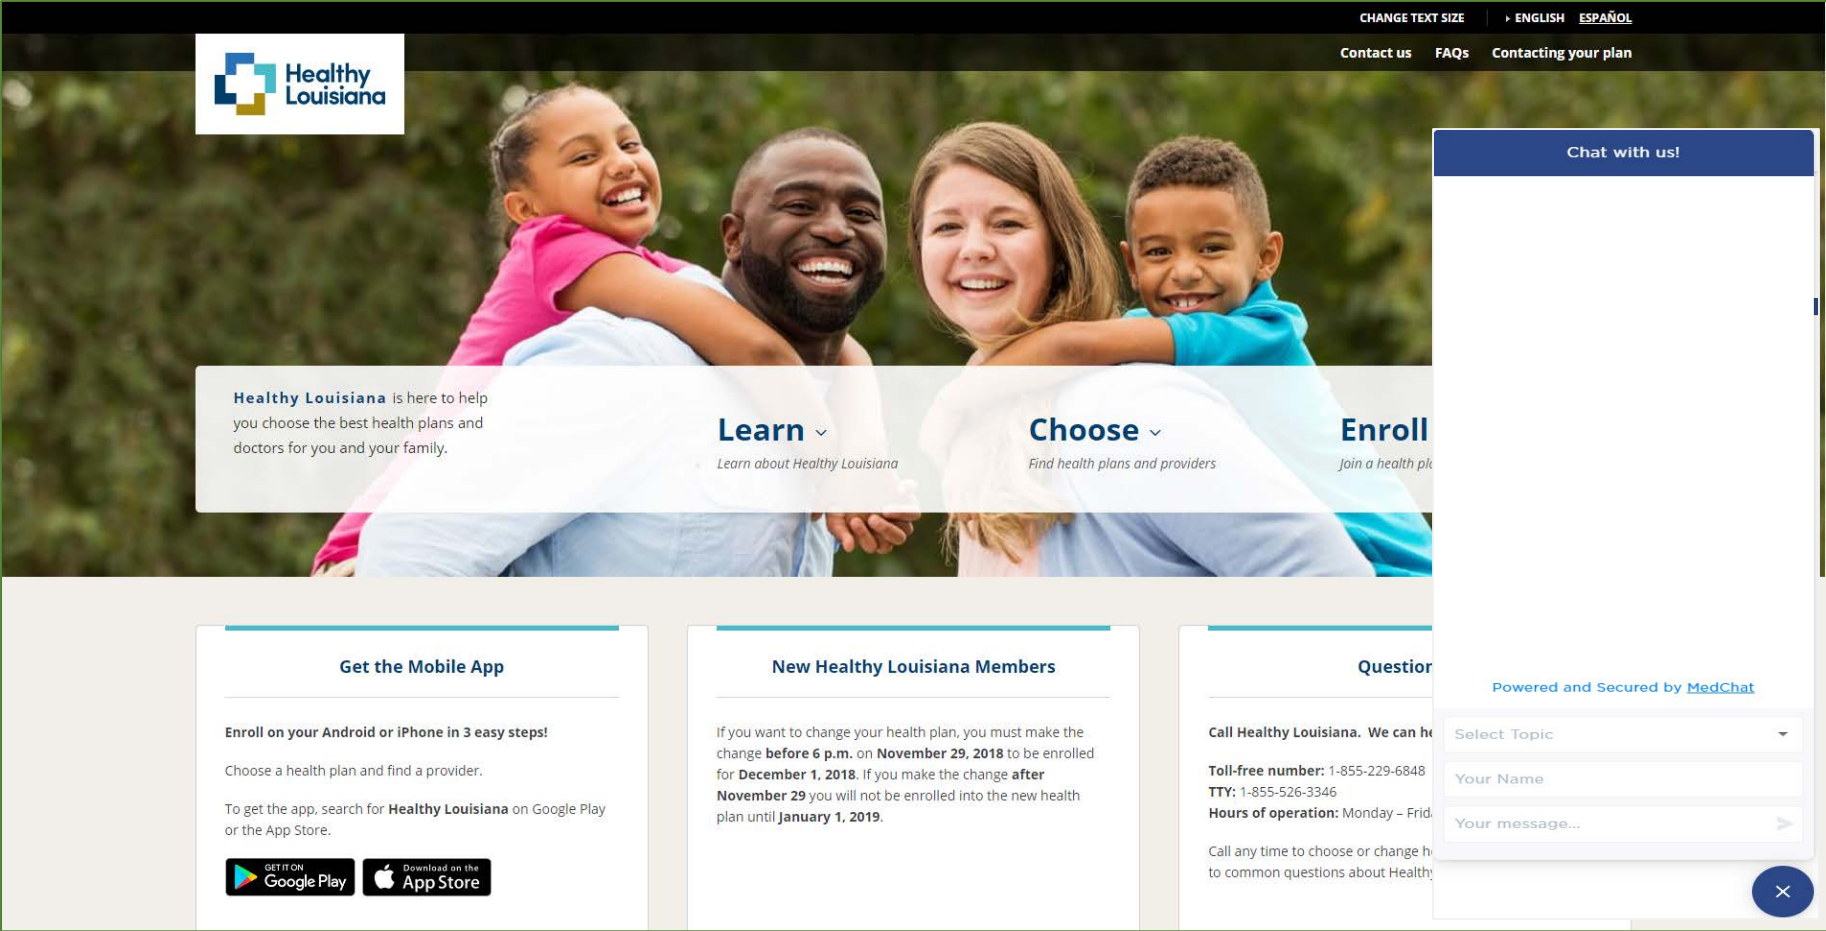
CHANGE TEXT SIZE ENGLISH ESPAÑOL

Contact us FAQs Contacting your plan

Healthy Louisiana

Healthy Louisiana is here to help you choose the best health plans and doctors for you and your family.

Learn
Learn about Healthy Louisiana

Choose
Find health plans and providers

Enroll
Join a health pl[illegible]

Chat with us!

Powered and Secured by MedChat

Select Topic

Your Name

Your message...

Get the Mobile App

Enroll on your Android or iPhone in 3 easy steps!

Choose a health plan and find a provider.

To get the app, search for Healthy Louisiana on Google Play or the App Store.

GET IT ON Google Play

Download on the App Store

New Healthy Louisiana Members

If you want to change your health plan, you must make the change before 6 p.m. on November 29, 2018 to be enrolled for December 1, 2018. If you make the change after November 29 you will not be enrolled into the new health plan until January 1, 2019.

Question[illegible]

Call Healthy Louisiana. We can he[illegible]

Toll-free number: 1-855-229-6848
TTY: 1-855-526-3346
Hours of operation: Monday – Frid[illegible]

Call any time to choose or change h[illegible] to common questions about Healthy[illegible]